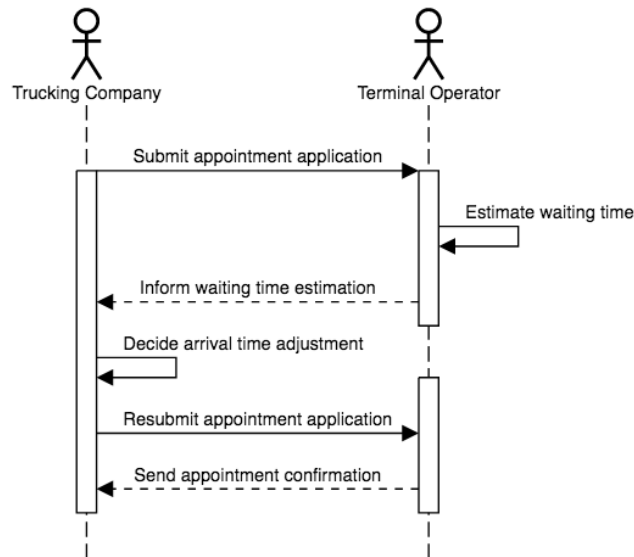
Trucking Company

Terminal Operator

Submit appointment application

Estimate waiting time

Inform waiting time estimation

Decide arrival time adjustment

Resubmit appointment application

Send appointment confirmation